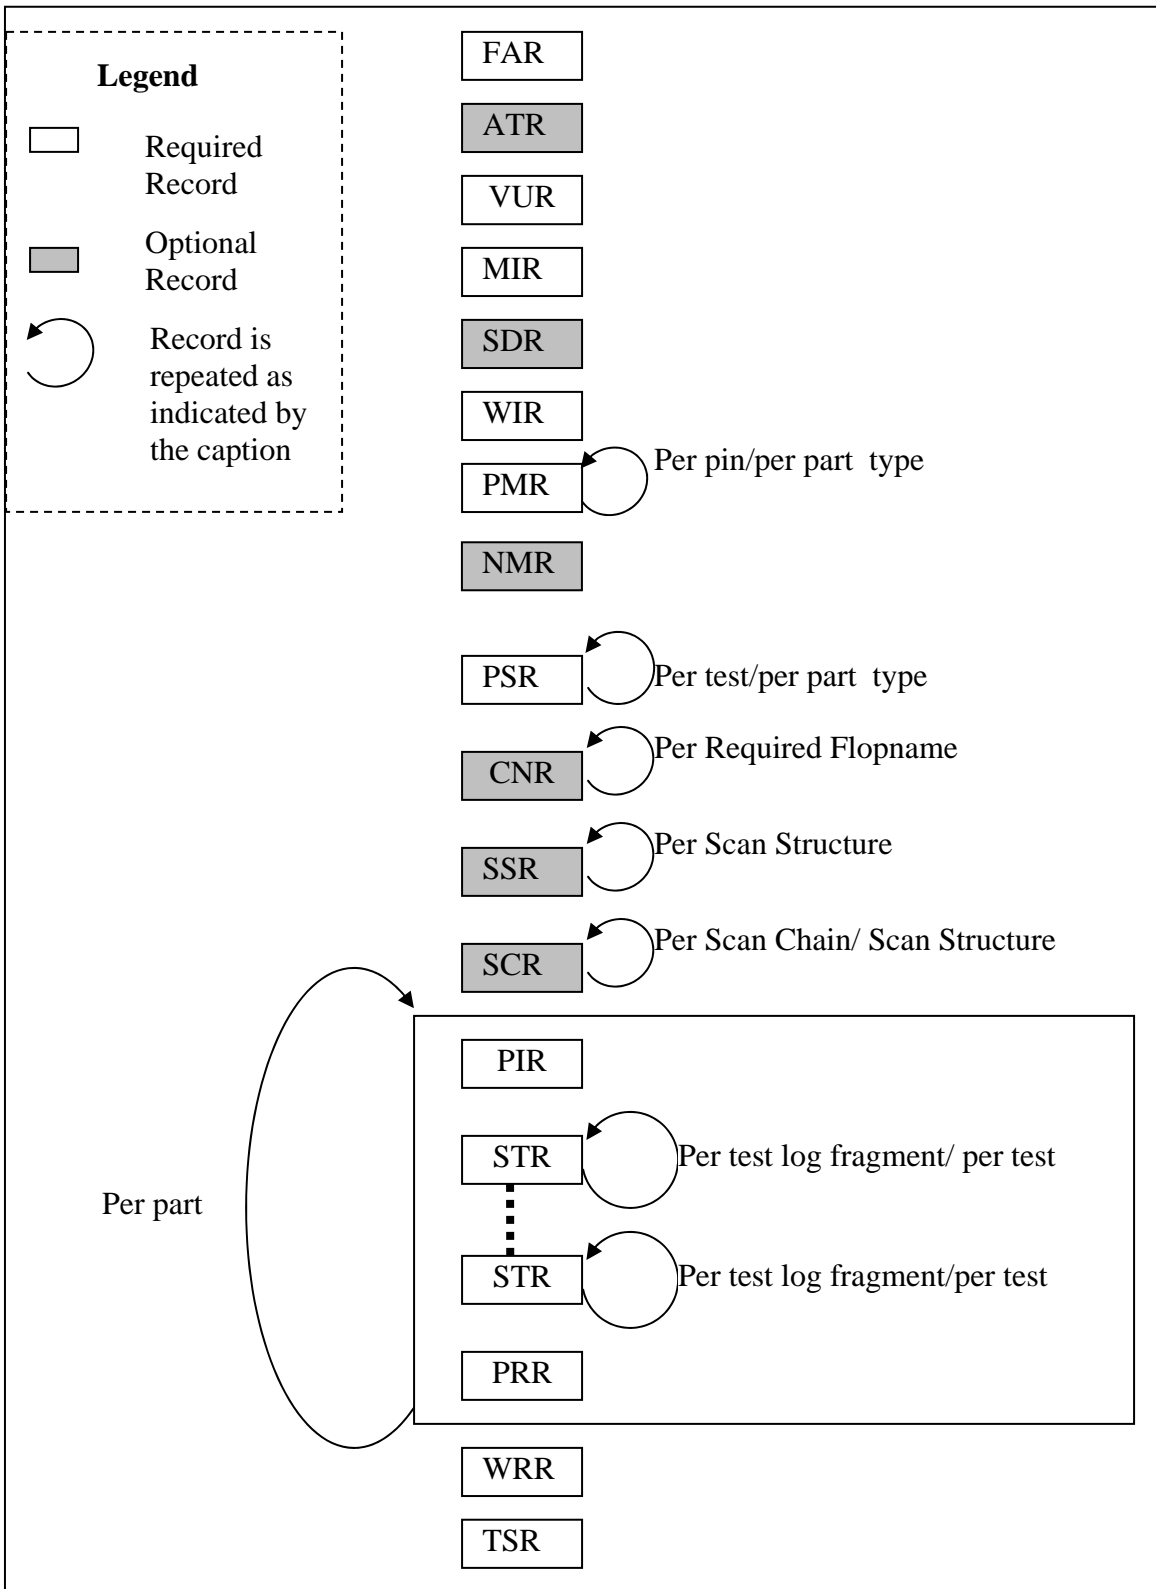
Legend

Required Record

Optional Record

Record is repeated as indicated by the caption

FAR

ATR

VUR

MIR

SDR

WIR

PMR Per pin/per part type

NMR

PSR Per test/per part type

CNR Per Required Flopname

SSR Per Scan Structure

SCR Per Scan Chain/ Scan Structure

Per part

PIR

STR Per test log fragment/ per test

STR Per test log fragment/per test

PRR

WRR

TSR